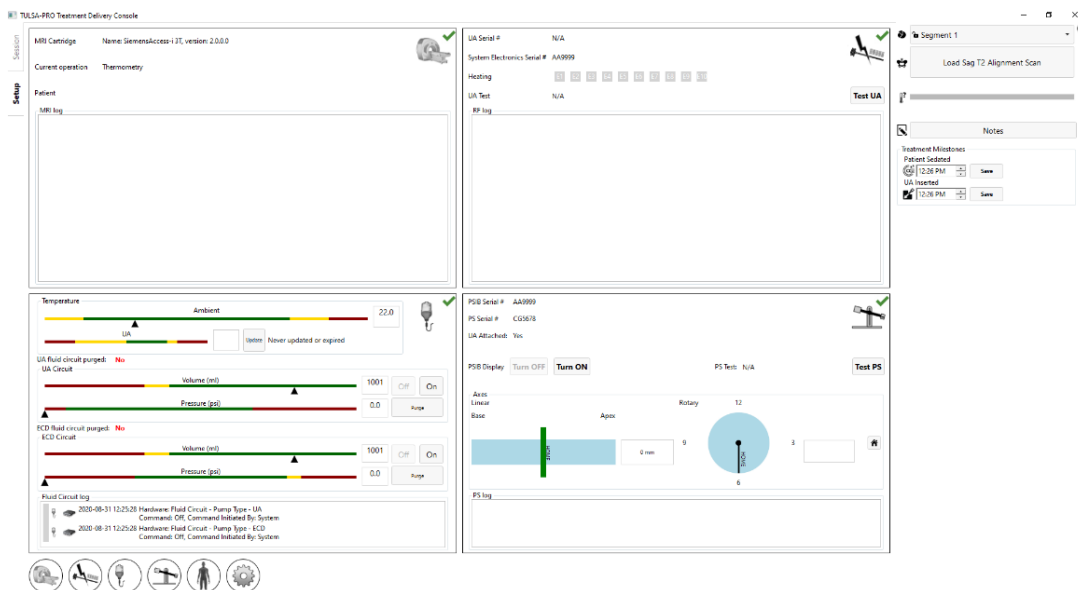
TULSA-PRO Treatment Delivery Console

Session

Setup

MRI Cartridge Name: SiemensAccess-i 3T, version: 2.0.0.0

Current operation Thermometry

Patient

MRI log

UA Serial # N/A

System Electronics Serial # AA9999

Heating E1 E2 E3 E4 E5 E6 E7 E8 E9 E10

UA Test N/A

Test UA

RF log

Segment 1

Load Sag T2 Alignment Scan

Notes

Treatment Milestones

Patient Sedated

12:26 PM Save

UA Inserted

12:26 PM Save

Temperature

Ambient

22.0

UA

Update Never updated or expired

UA fluid circuit purged: No

UA Circuit

Volume (ml)

1001 Off On

Pressure (psi)

0.0 Purge

ECD fluid circuit purged: No

ECD Circuit

Volume (ml)

1001 Off On

Pressure (psi)

0.0 Purge

Fluid Circuit log

2020-08-31 12:25:28 Hardware: Fluid Circuit - Pump Type - UA
Command: Off, Command Initiated By: System

2020-08-31 12:25:28 Hardware: Fluid Circuit - Pump Type - ECD
Command: Off, Command Initiated By: System

PSIB Serial # AA9999

PS Serial # CG5678

UA Attached: Yes

PSIB Display Turn OFF Turn ON

PS Test: N/A

Test PS

Axes

Linear

Base Apex

Rotary

12

9

3

6

0 mm

HOME

HOME

PS log